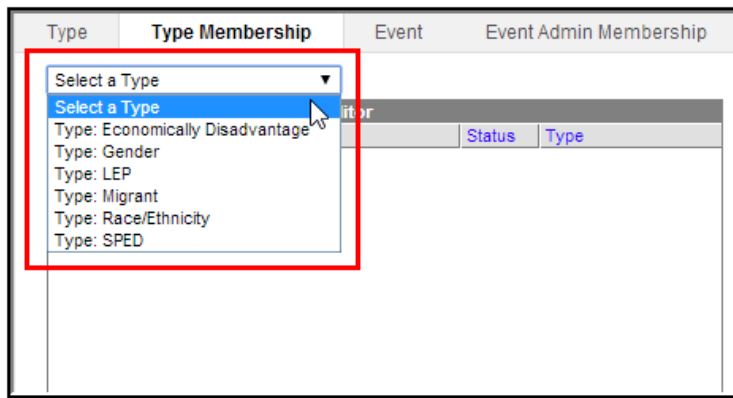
Type | Type Membership | Event | Event Admin Membership

Select a Type ▼

Select a Type
Type: Economically Disadvantage
Type: Gender
Type: LEP
Type: Migrant
Type: Race/Ethnicity
Type: SPED

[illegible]itor

Status | Type